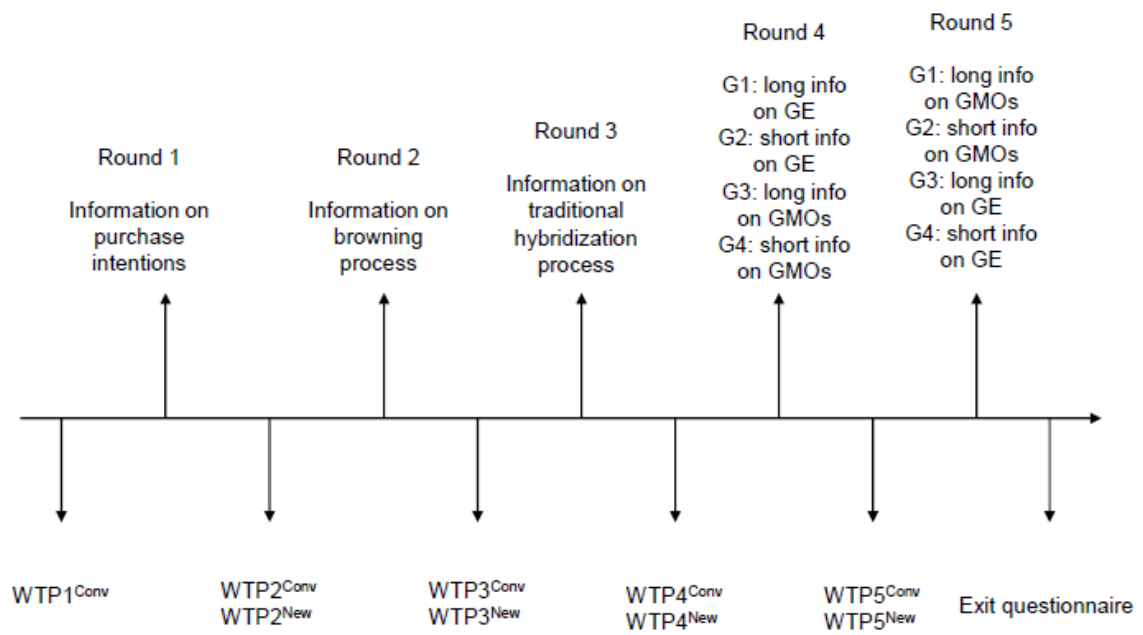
Round 1

Information on purchase intentions

Round 2

Information on browning process

Round 3

Information on traditional hybridization process

Round 4

G1: long info on GE
G2: short info on GE
G3: long info on GMOs
G4: short info on GMOs

Round 5

G1: long info on GMOs
G2: short info on GMOs
G3: long info on GE
G4: short info on GE

WTP1$^{Conv}$

WTP2$^{Conv}$
WTP2$^{New}$

WTP3$^{Conv}$
WTP3$^{New}$

WTP4$^{Conv}$
WTP4$^{New}$

WTP5$^{Conv}$
WTP5$^{New}$

Exit questionnaire